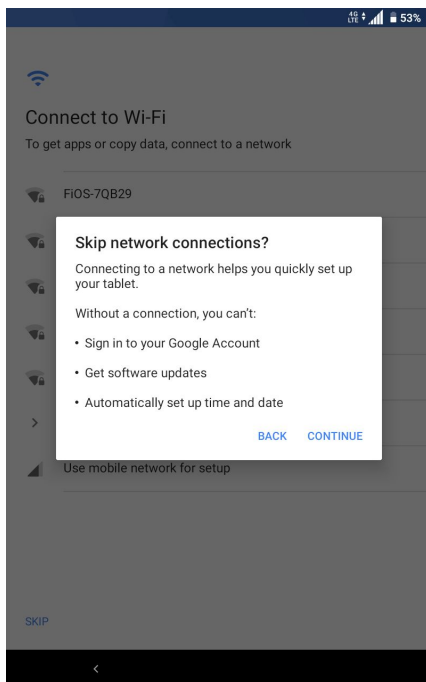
4G LTE 53%

Connect to Wi-Fi

To get apps or copy data, connect to a network

FiOS-7QB29

Skip network connections?

Connecting to a network helps you quickly set up your tablet.

Without a connection, you can't:

• Sign in to your Google Account

• Get software updates

• Automatically set up time and date

BACK CONTINUE

Use mobile network for setup

SKIP